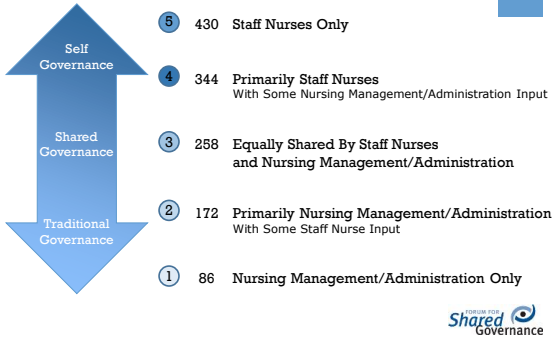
Self Governance

Shared Governance

Traditional Governance

5 430 Staff Nurses Only

4 344 Primarily Staff Nurses
With Some Nursing Management/Administration Input

3 258 Equally Shared By Staff Nurses and Nursing Management/Administration

2 172 Primarily Nursing Management/Administration
With Some Staff Nurse Input

1 86 Nursing Management/Administration Only

FORUM FOR Shared Governance